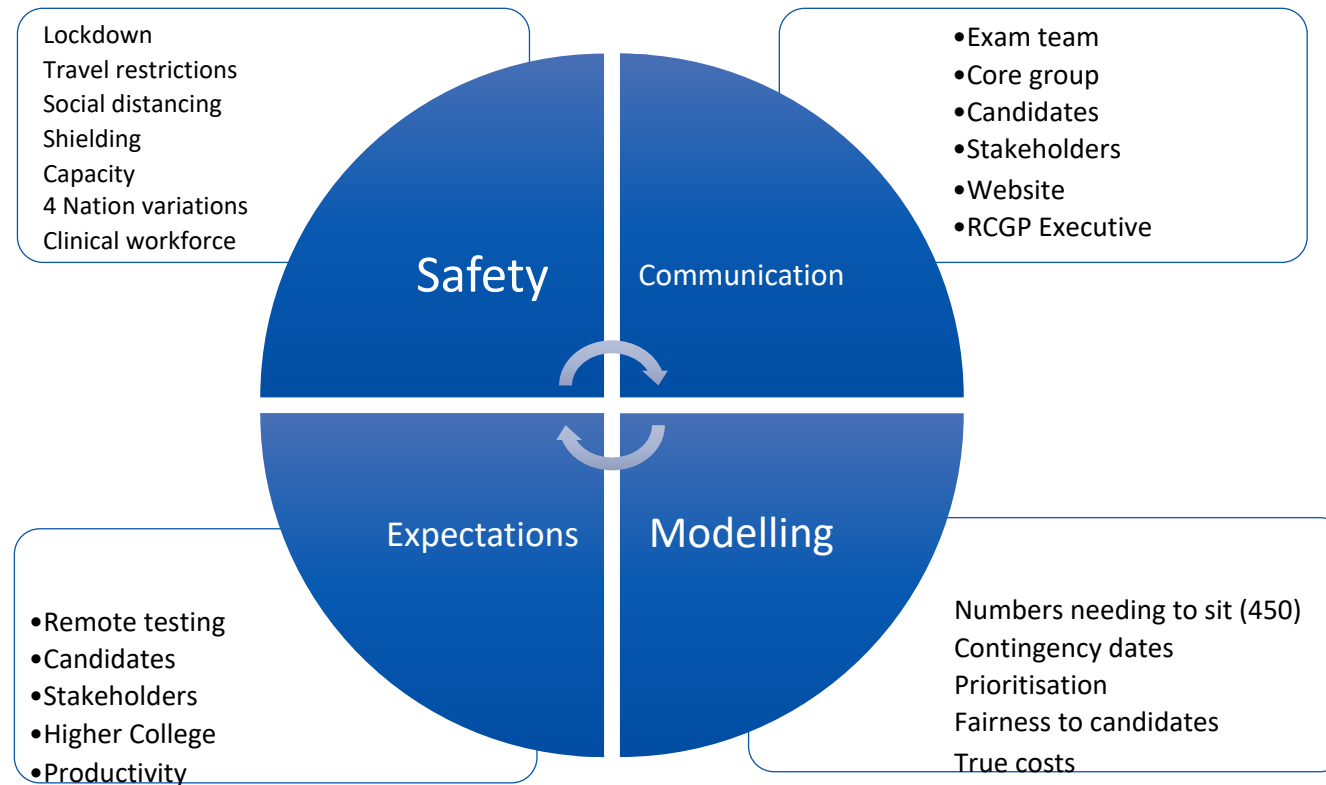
Lockdown
Travel restrictions
Social distancing
Shielding
Capacity
4 Nation variations
Clinical workforce

•Exam team
•Core group
•Candidates
•Stakeholders
•Website
•RCGP Executive

Safety

Communication

Expectations

Modelling

•Remote testing
•Candidates
•Stakeholders
•Higher College
•Productivity

Numbers needing to sit (450)
Contingency dates
Prioritisation
Fairness to candidates
True costs